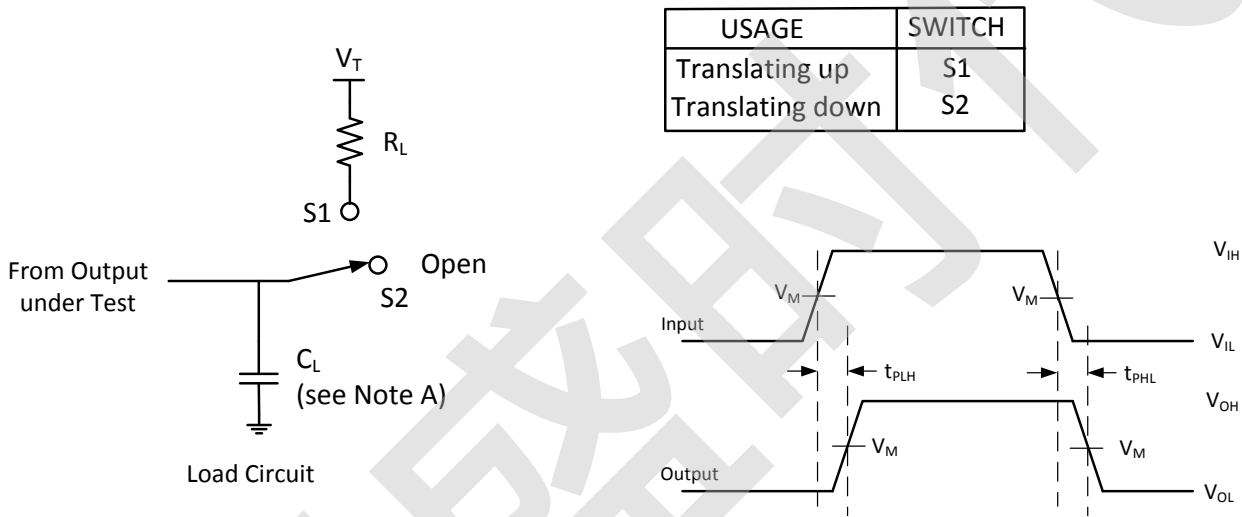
$V_T$

$R_L$

S1

From Output under Test

Open

S2

$C_L$
(see Note A)

Load Circuit

| USAGE | SWITCH |
|---|---|
| Translating up | S1 |
| Translating down | S2 |

$V_{IH}$

$V_M$

$V_M$

Input

$V_{IL}$

$t_{PLH}$

$t_{PHL}$

$V_{OH}$

$V_M$

$V_M$

Output

$V_{OL}$